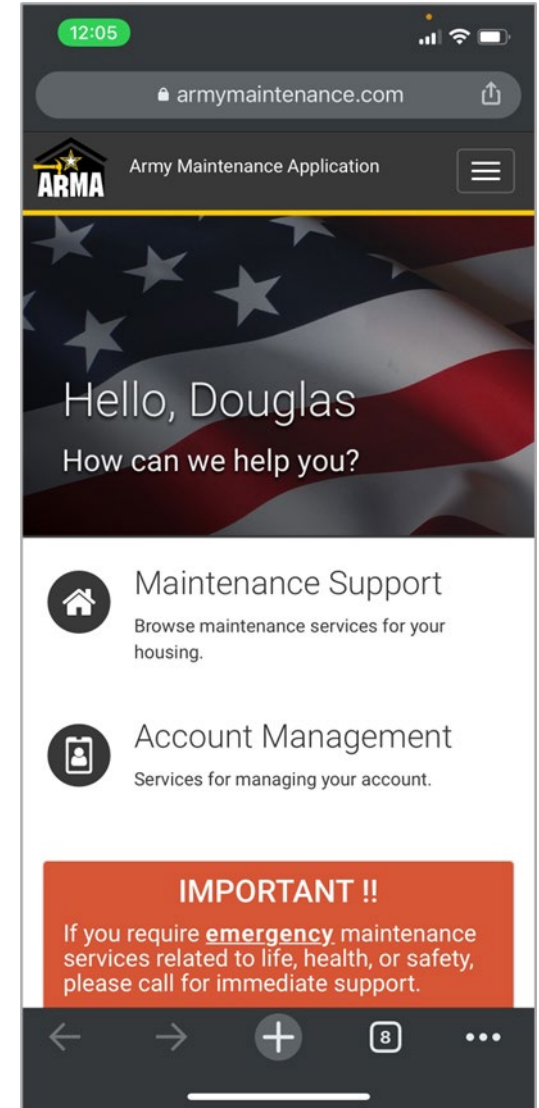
12:05

armymaintenance.com

ARMA

Army Maintenance Application

Hello, Douglas

How can we help you?

Maintenance Support

Browse maintenance services for your housing.

Account Management

Services for managing your account.

IMPORTANT !!

If you require emergency maintenance services related to life, health, or safety, please call for immediate support.

8